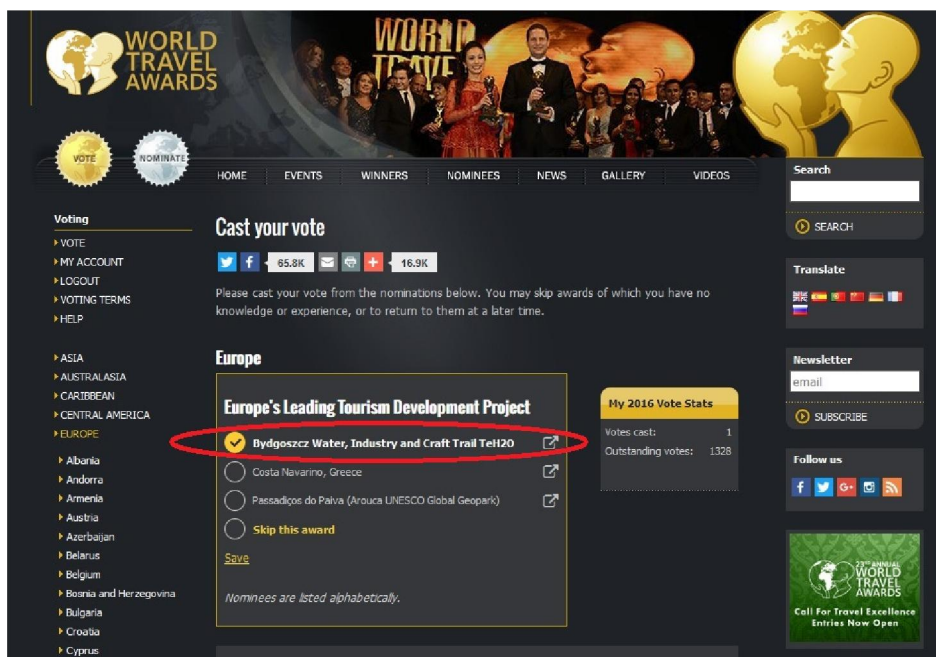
WORLD TRAVEL AWARDS

WORLD TRAVEL

VOTE

NOMINATE

HOME EVENTS WINNERS NOMINEES NEWS GALLERY VIDEOS

Search

SEARCH

Voting

VOTE
MY ACCOUNT
LOGOUT
VOTING TERMS
HELP

ASIA
AUSTRALASIA
CARIBBEAN
CENTRAL AMERICA
EUROPE

Albania
Andorra
Armenia
Austria
Azerbaijan
Belarus
Belgium
Bosnia and Herzegovina
Bulgaria
Croatia
Cyprus

Cast your vote

65.8K 16.9K

Please cast your vote from the nominations below. You may skip awards of which you have no knowledge or experience, or to return to them at a later time.

Europe

Europe's Leading Tourism Development Project

Bydgoszcz Water, Industry and Craft Trail TeH2O

Costa Navarino, Greece

Passadiços do Paiva (Arouca UNESCO Global Geopark)

Skip this award

Save

Nominees are listed alphabetically.

My 2016 Vote Stats

Votes cast: 1
Outstanding votes: 1328

Translate

Newsletter

email

SUBSCRIBE

Follow us

23rd ANNUAL WORLD TRAVEL AWARDS

Call For Travel Excellence
Entries Now Open